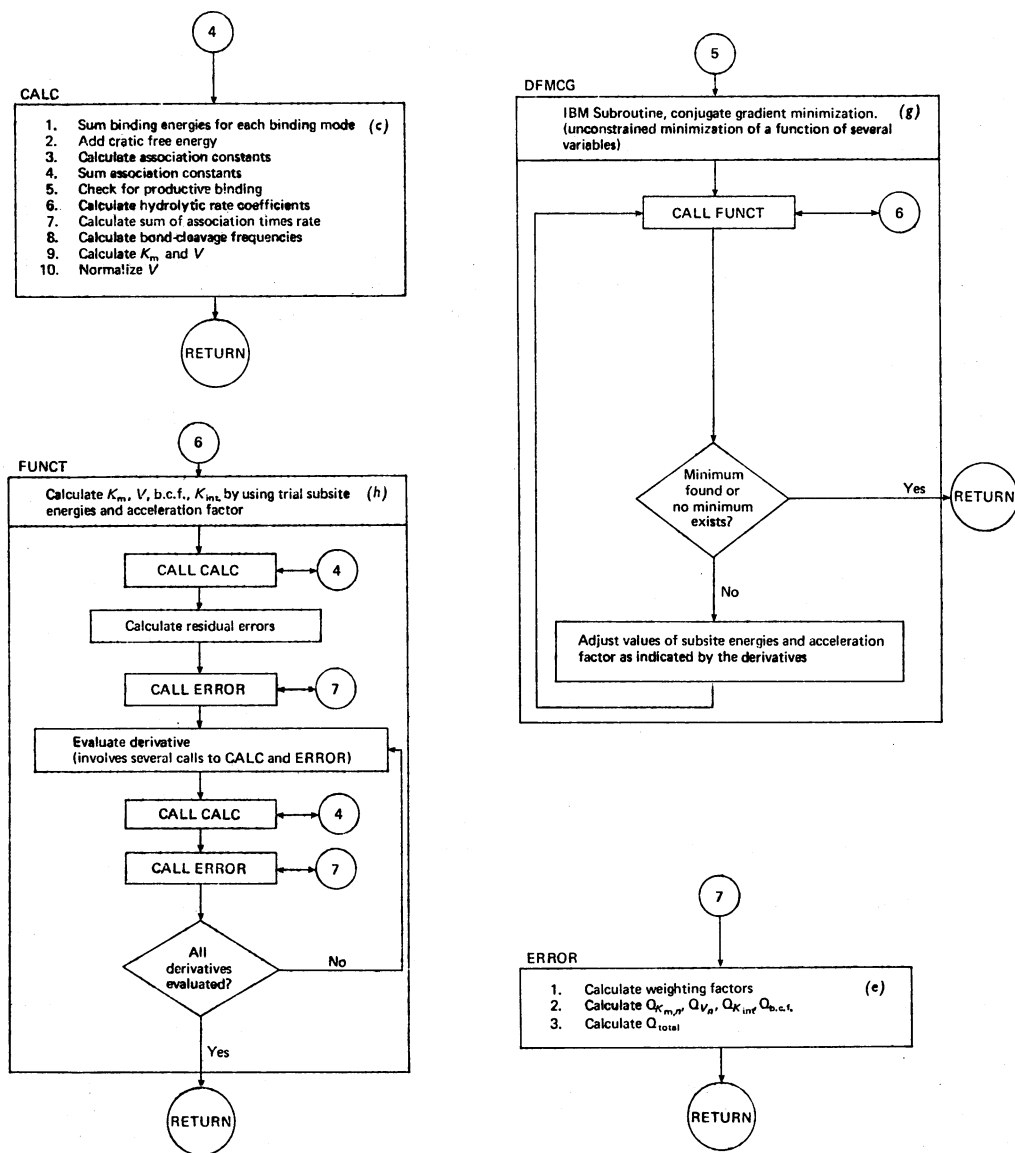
4

CALC

1. Sum binding energies for each binding mode (c)
2. Add cratic free energy
3. Calculate association constants
4. Sum association constants
5. Check for productive binding
6. Calculate hydrolytic rate coefficients
7. Calculate sum of association times rate
8. Calculate bond-cleavage frequencies
9. Calculate $K_m$ and $V$
10. Normalize $V$

RETURN

5

DFMCG

IBM Subroutine, conjugate gradient minimization. (g) (unconstrained minimization of a function of several variables)

CALL FUNCT

6

Minimum found or no minimum exists?

Yes

RETURN

No

Adjust values of subsite energies and acceleration factor as indicated by the derivatives

6

FUNCT

Calculate $K_m$, $V$, b.c.f., $K_{int}$ by using trial subsite energies and acceleration factor (h)

CALL CALC

4

Calculate residual errors

CALL ERROR

7

Evaluate derivative (involves several calls to CALC and ERROR)

CALL CALC

4

CALL ERROR

7

All derivatives evaluated?

No

Yes

RETURN

7

ERROR

1. Calculate weighting factors (e)
2. Calculate $Q_{K_{m,n}}$, $Q_{V_n}$, $Q_{K_{int}}$, $Q_{b.c.f.}$
3. Calculate $Q_{total}$

RETURN